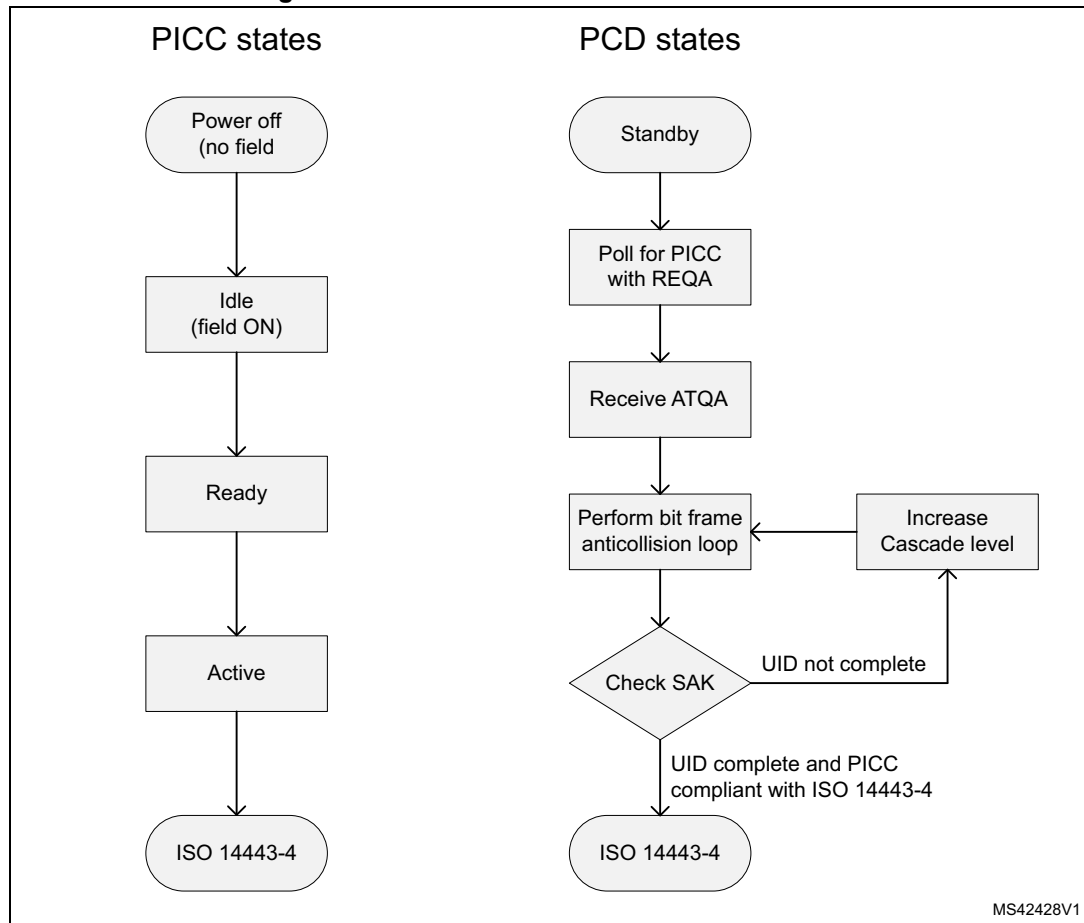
PICC states

Power off (no field

Idle (field ON)

Ready

Active

ISO 14443-4

PCD states

Standby

Poll for PICC with REQA

Receive ATQA

Perform bit frame anticollision loop

Increase Cascade level

Check SAK

UID not complete

UID complete and PICC compliant with ISO 14443-4

ISO 14443-4

MS42428V1